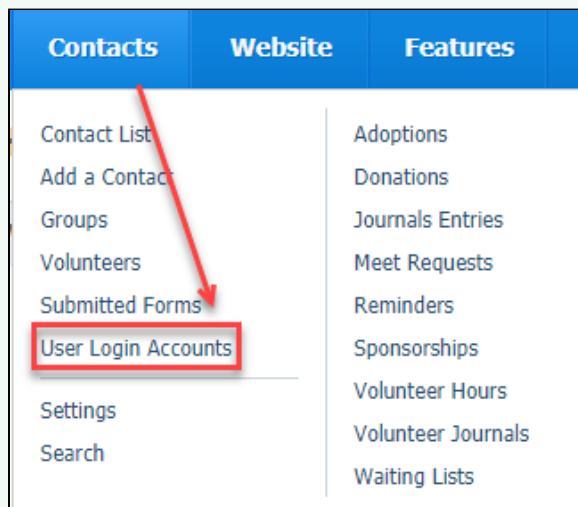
Contacts Website Features

Contact List
Add a Contact
Groups
Volunteers
Submitted Forms
User Login Accounts

Settings
Search

Adoptions
Donations
Journals Entries
Meet Requests
Reminders
Sponsorships
Volunteer Hours
Volunteer Journals
Waiting Lists